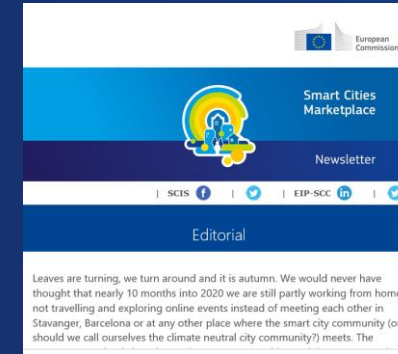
European Commission

Smart Cities Marketplace

Newsletter

| SCIS | | EIP-SCC |

Editorial

Leaves are turning, we turn around and it is autumn. We would never have thought that nearly 10 months into 2020 we are still partly working from home, not travelling and exploring online events instead of meeting each other in Stavanger, Barcelona or at any other place where the smart city community (or should we call ourselves the climate neutral city community?) meets. The